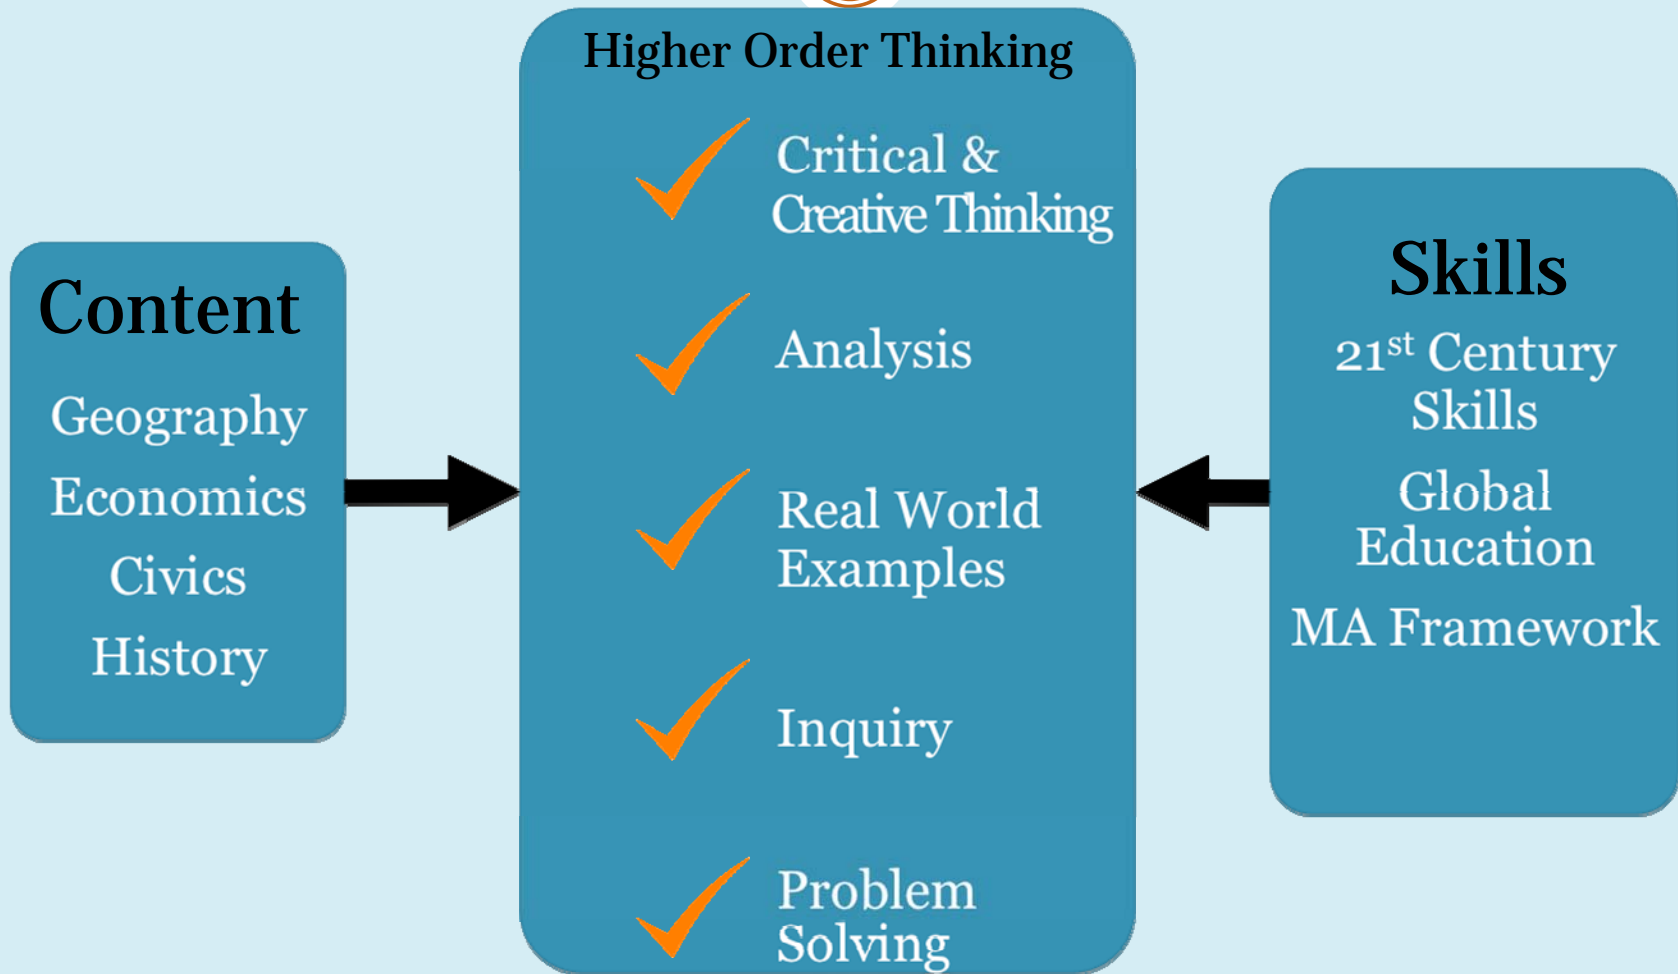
Content

Geography

Economics

Civics

History

Higher Order Thinking

Critical & Creative Thinking

Analysis

Real World Examples

Inquiry

Problem Solving

Skills

$21^{st}$ Century Skills

Global Education

MA Framework